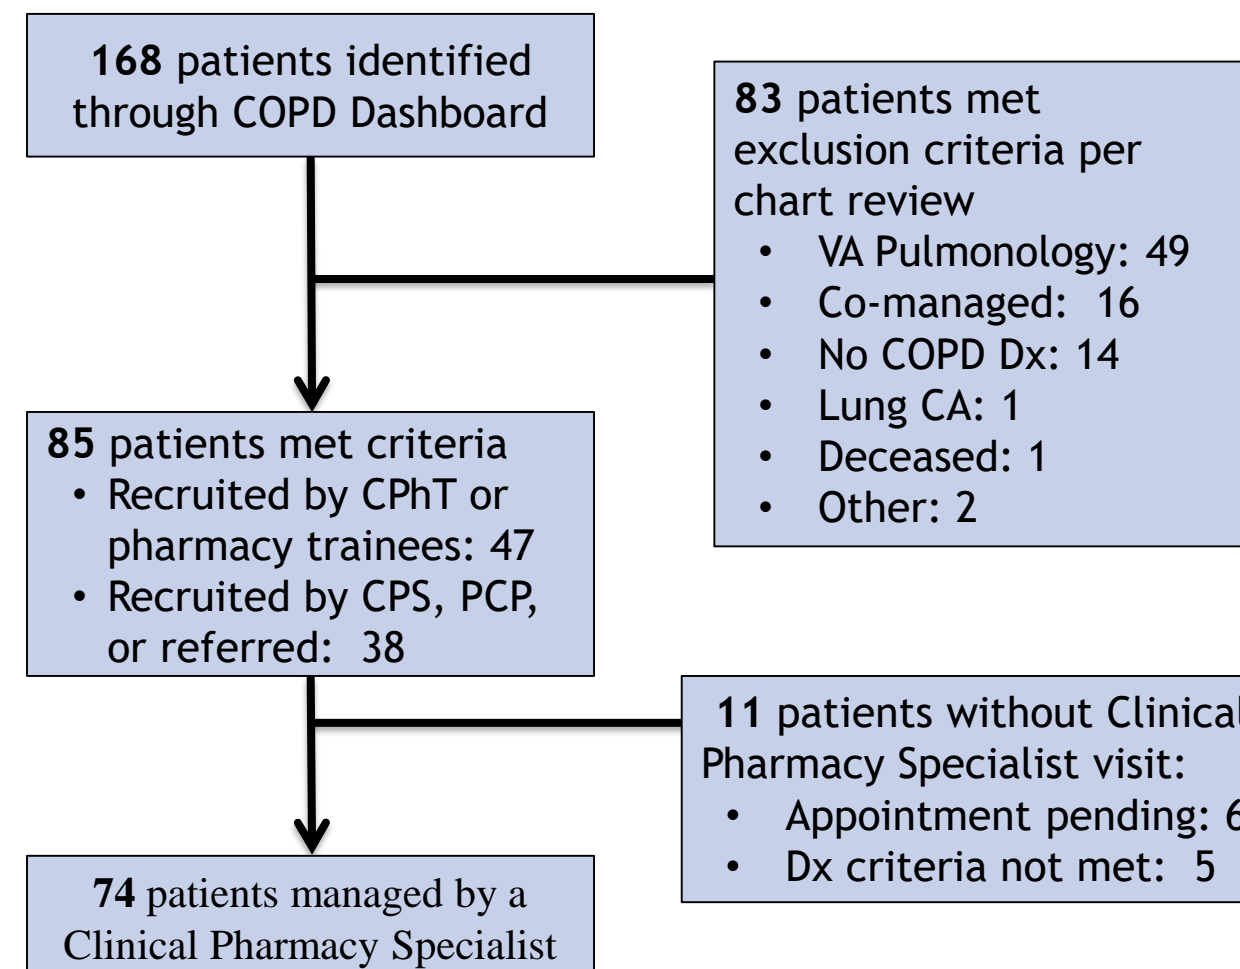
**168** patients identified through COPD Dashboard

**83** patients met exclusion criteria per chart review
- VA Pulmonology: 49
- Co-managed: 16
- No COPD Dx: 14
- Lung CA: 1
- Deceased: 1
- Other: 2

**85** patients met criteria
- Recruited by CPhT or pharmacy trainees: 47
- Recruited by CPS, PCP, or referred: 38

**11** patients without Clinica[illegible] Pharmacy Specialist visit:
- Appointment pending: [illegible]
- Dx criteria not met: 5

**74** patients managed by a Clinical Pharmacy Specialist